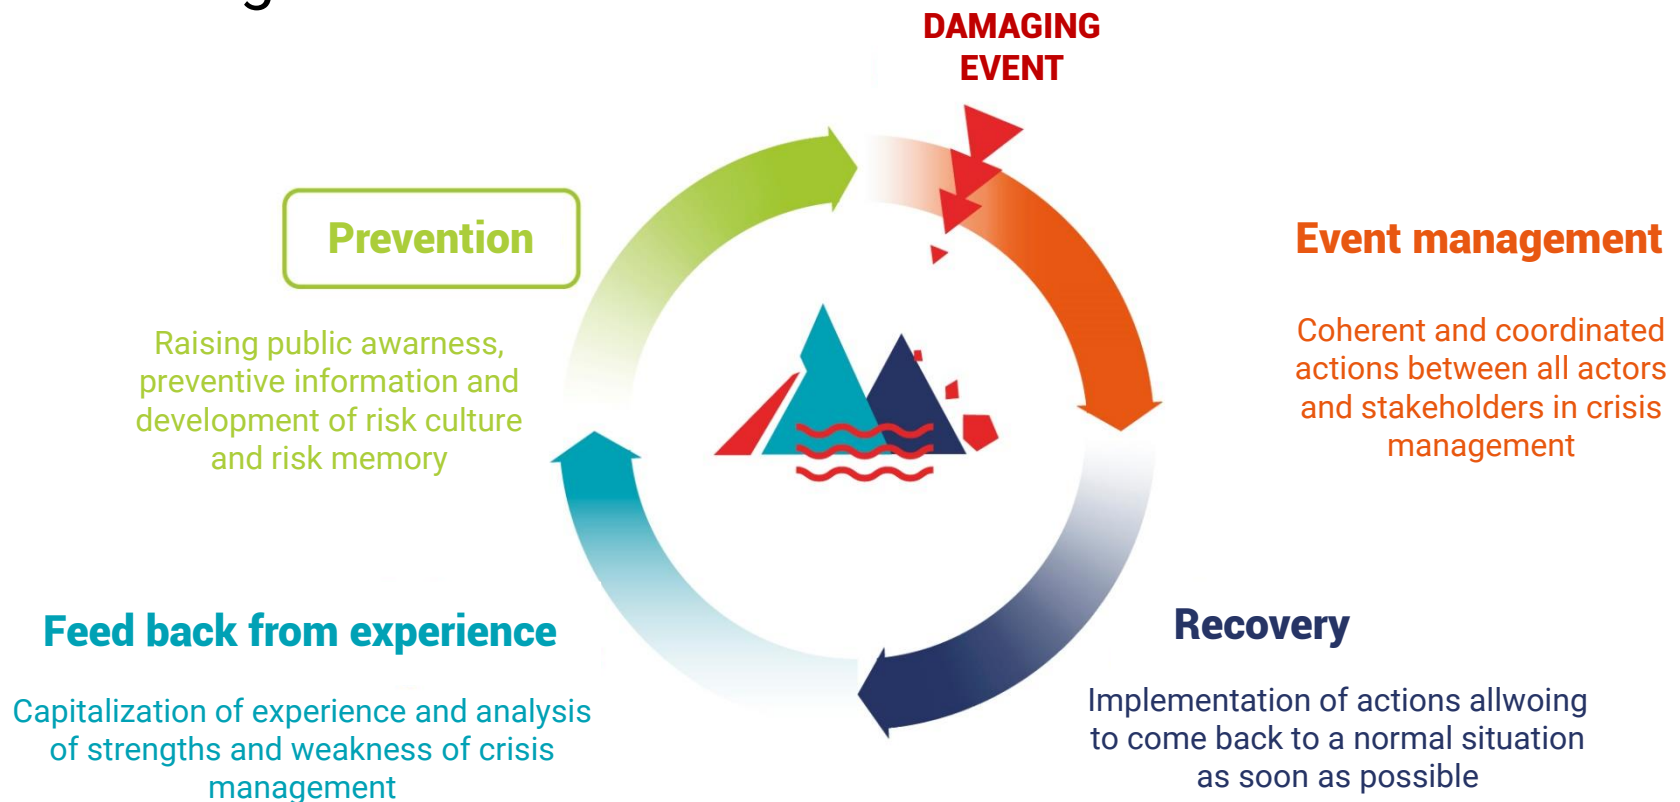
DAMAGING EVENT

Prevention

Raising public awarness, preventive information and development of risk culture and risk memory

Event management

Coherent and coordinated actions between all actors and stakeholders in crisis management

Recovery

Implementation of actions allwoing to come back to a normal situation as soon as possible

Feed back from experience

Capitalization of experience and analysis of strengths and weakness of crisis management